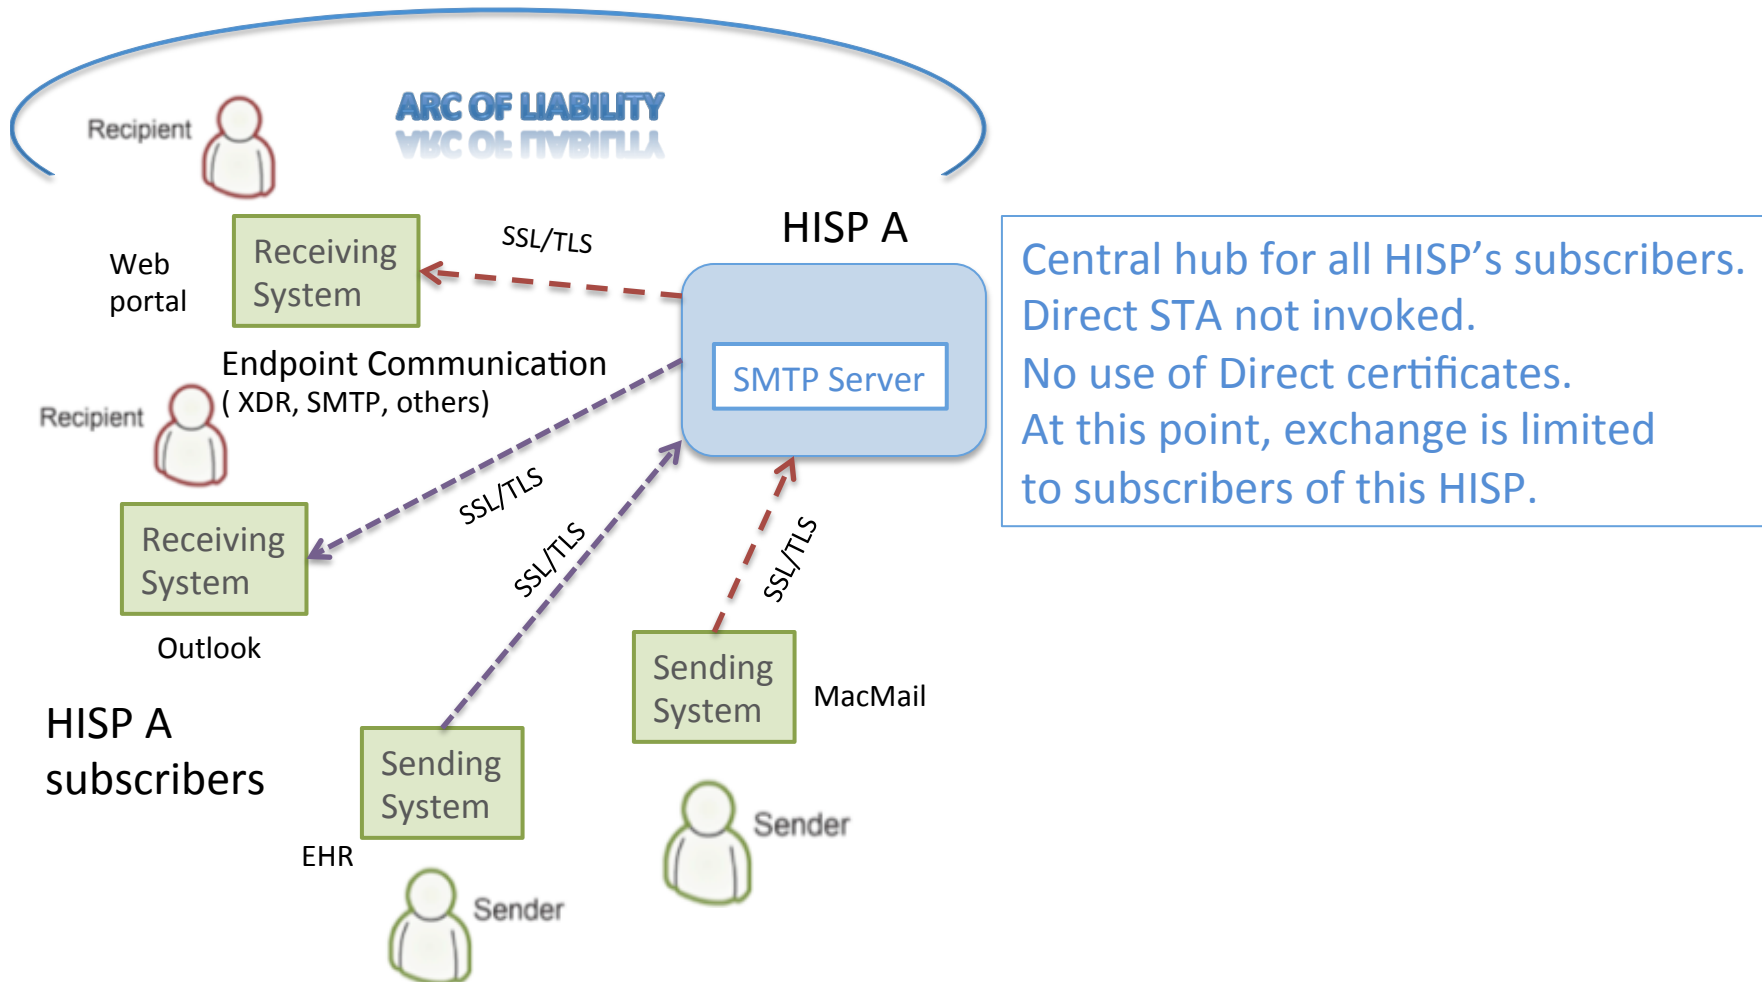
ARC OF LIABILITY

Recipient

Web portal

Receiving System

SSL/TLS

HISP A

SMTP Server

Central hub for all HISP's subscribers.
Direct STA not invoked.
No use of Direct certificates.
At this point, exchange is limited to subscribers of this HISP.

Endpoint Communication ( XDR, SMTP, others)

Recipient

SSL/TLS

Receiving System

Outlook

SSL/TLS

SSL/TLS

Sending System

MacMail

HISP A subscribers

Sending System

EHR

Sender

Sender